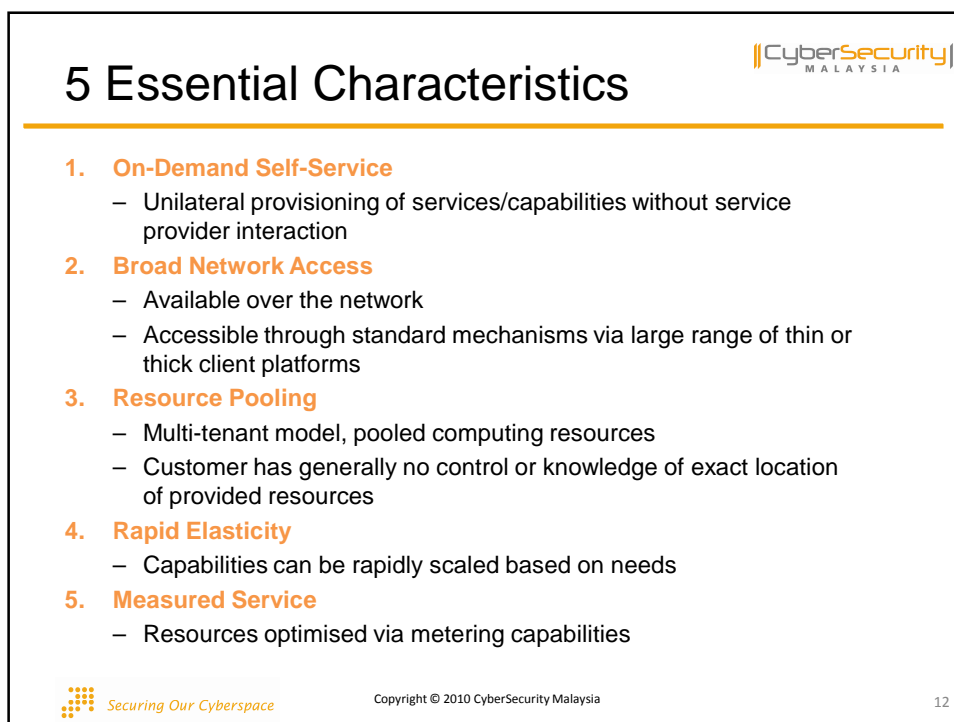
5 Essential Characteristics

CyberSecurity MALAYSIA

1. On-Demand Self-Service
– Unilateral provisioning of services/capabilities without service provider interaction

2. Broad Network Access
– Available over the network
– Accessible through standard mechanisms via large range of thin or thick client platforms

3. Resource Pooling
– Multi-tenant model, pooled computing resources
– Customer has generally no control or knowledge of exact location of provided resources

4. Rapid Elasticity
– Capabilities can be rapidly scaled based on needs

5. Measured Service
– Resources optimised via metering capabilities

Securing Our Cyberspace

Copyright © 2010 CyberSecurity Malaysia

12